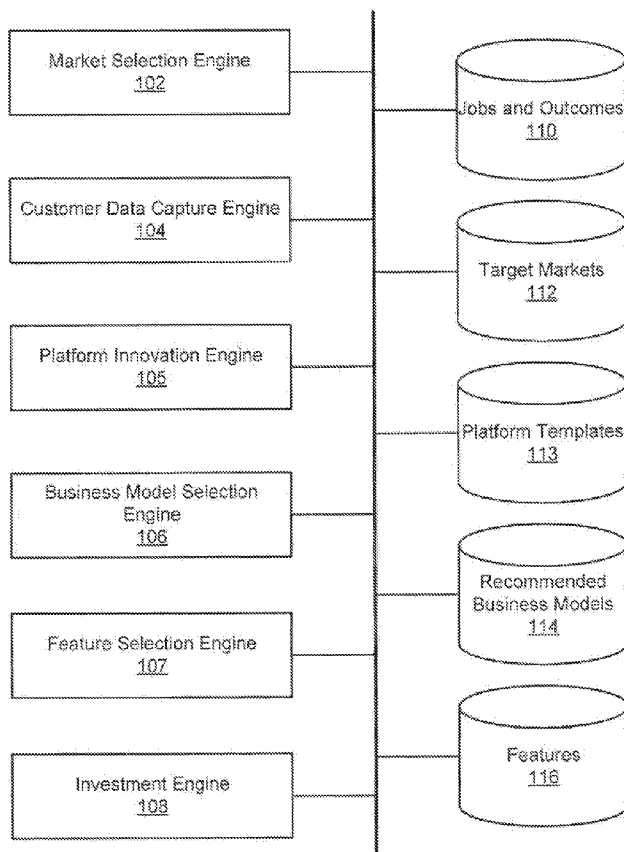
Market Selection Engine
102

Customer Data Capture Engine
104

Platform Innovation Engine
105

Business Model Selection Engine
106

Feature Selection Engine
107

Investment Engine
108

Jobs and Outcomes
110

Target Markets
112

Platform Templates
113

Recommended Business Models
114

Features
116